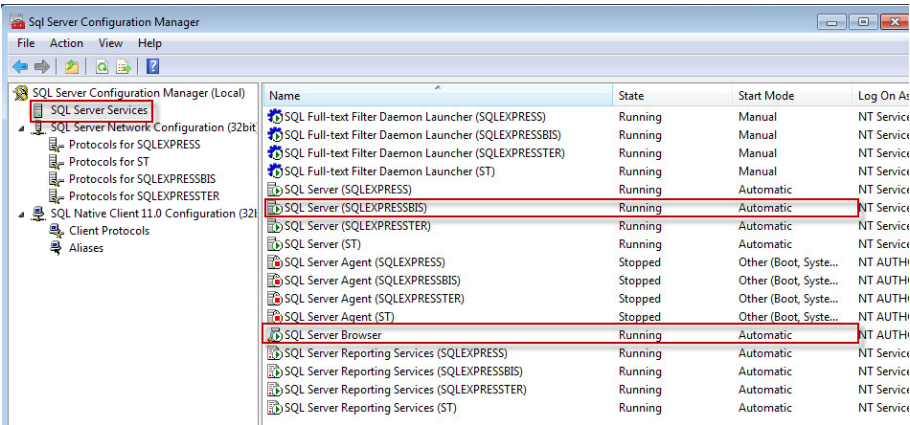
Sql Server Configuration Manager

File Action View Help

SQL Server Configuration Manager (Local)
SQL Server Services
SQL Server Network Configuration (32bit
Protocols for SQLEXPRESS
Protocols for ST
Protocols for SQLEXPRESSBIS
Protocols for SQLEXPRESSTER
SQL Native Client 11.0 Configuration (32b
Client Protocols
Aliases

| Name | State | Start Mode | Log On As |
|---|---|---|---|
| SQL Full-text Filter Daemon Launcher (SQLEXPRESS) | Running | Manual | NT Service |
| SQL Full-text Filter Daemon Launcher (SQLEXPRESSBIS) | Running | Manual | NT Service |
| SQL Full-text Filter Daemon Launcher (SQLEXPRESSTER) | Running | Manual | NT Service |
| SQL Full-text Filter Daemon Launcher (ST) | Running | Manual | NT Service |
| SQL Server (SQLEXPRESS) | Running | Automatic | NT Service |
| SQL Server (SQLEXPRESSBIS) | Running | Automatic | NT Service |
| SQL Server (SQLEXPRESSTER) | Running | Automatic | NT Service |
| SQL Server (ST) | Running | Automatic | NT Service |
| SQL Server Agent (SQLEXPRESS) | Stopped | Other (Boot, Syste... | NT AUTHO |
| SQL Server Agent (SQLEXPRESSBIS) | Stopped | Other (Boot, Syste... | NT AUTHO |
| SQL Server Agent (SQLEXPRESSTER) | Stopped | Other (Boot, Syste... | NT AUTHO |
| SQL Server Agent (ST) | Stopped | Other (Boot, Syste... | NT AUTHO |
| SQL Server Browser | Running | Automatic | NT AUTHO |
| SQL Server Reporting Services (SQLEXPRESS) | Running | Automatic | NT Service |
| SQL Server Reporting Services (SQLEXPRESSBIS) | Running | Automatic | NT Service |
| SQL Server Reporting Services (SQLEXPRESSTER) | Running | Automatic | NT Service |
| SQL Server Reporting Services (ST) | Running | Automatic | NT Service |